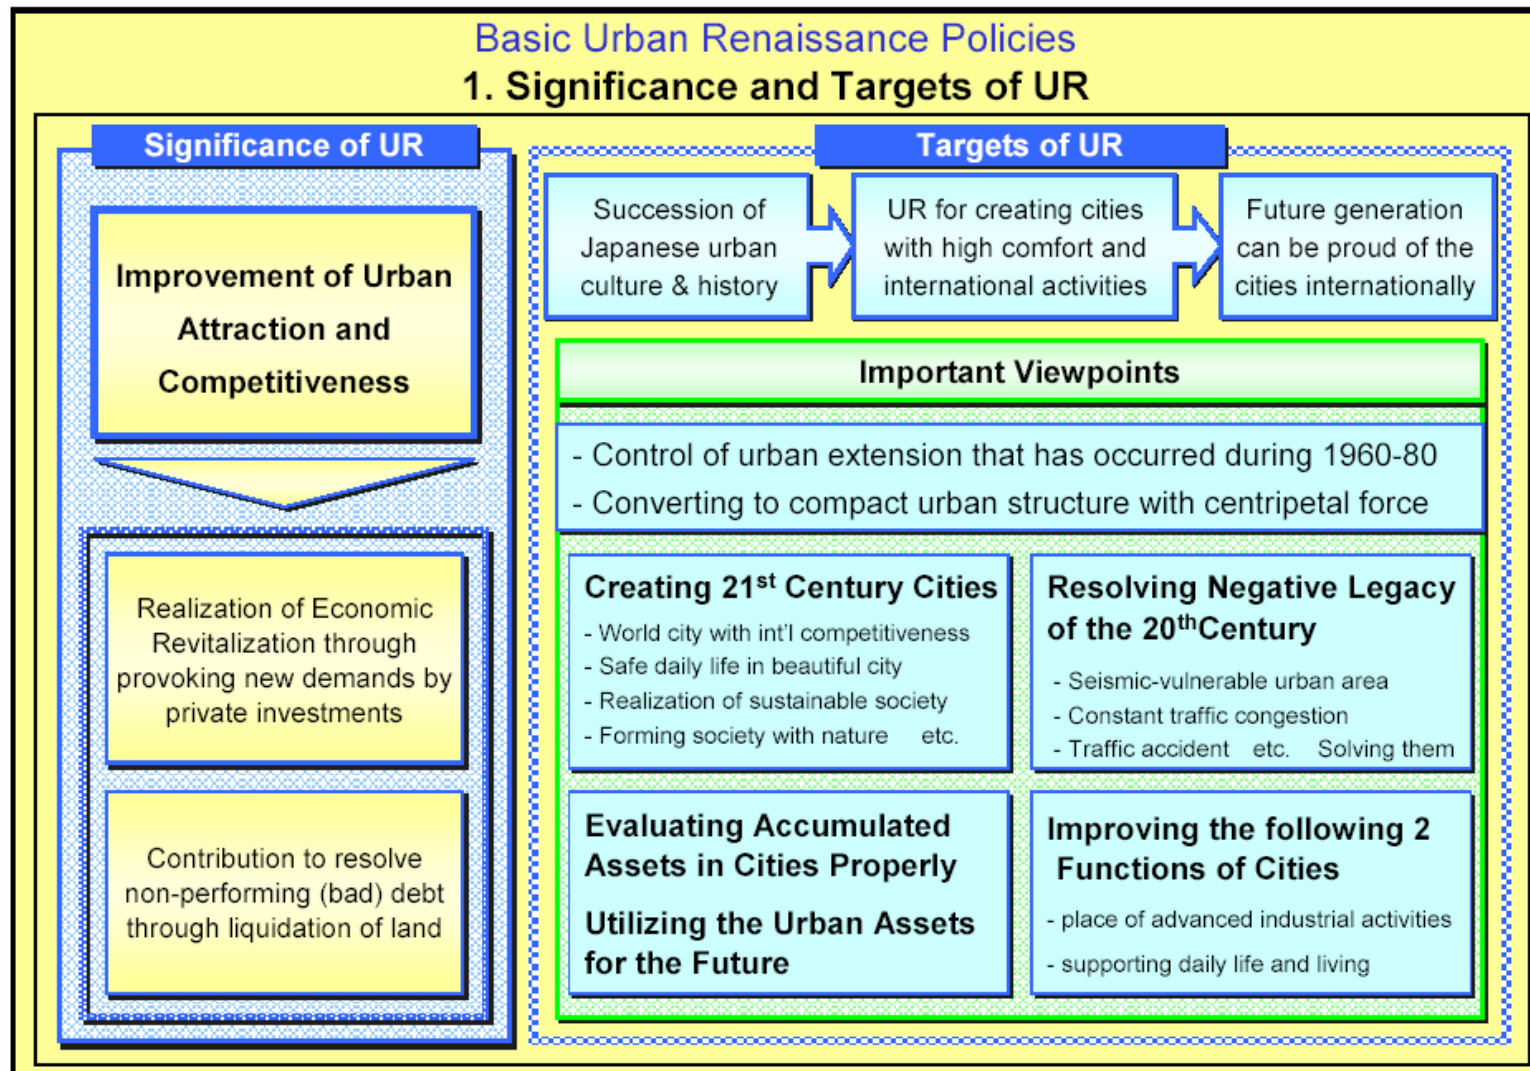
Basic Urban Renaissance Policies
1. Significance and Targets of UR

Significance of UR

Improvement of Urban Attraction and Competitiveness

Realization of Economic Revitalization through provoking new demands by private investments

Contribution to resolve non-performing (bad) debt through liquidation of land

Targets of UR

Succession of Japanese urban culture & history

UR for creating cities with high comfort and international activities

Future generation can be proud of the cities internationally

Important Viewpoints

- Control of urban extension that has occurred during 1960-80
- Converting to compact urban structure with centripetal force

Creating 21$^{st}$ Century Cities
- World city with int'l competitiveness
- Safe daily life in beautiful city
- Realization of sustainable society
- Forming society with nature etc.

Resolving Negative Legacy of the 20$^{th}$Century
- Seismic-vulnerable urban area
- Constant traffic congestion
- Traffic accident etc. Solving them

Evaluating Accumulated Assets in Cities Properly

Utilizing the Urban Assets for the Future

Improving the following 2 Functions of Cities
- place of advanced industrial activities
- supporting daily life and living